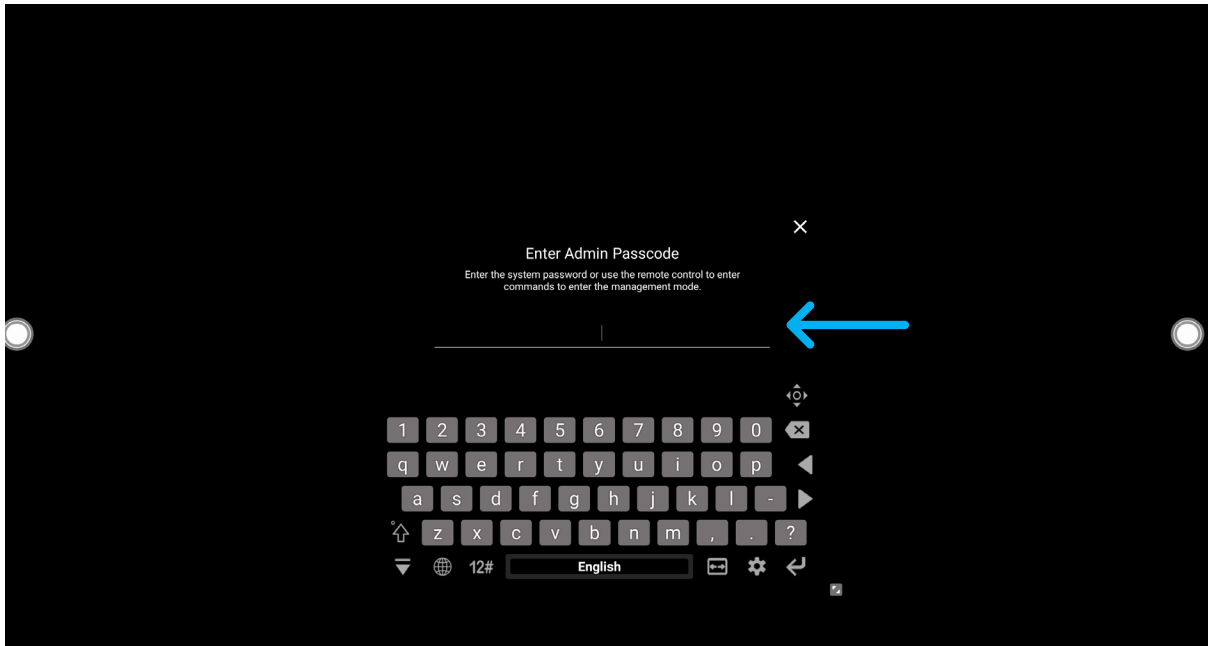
Enter Admin Passcode

Enter the system password or use the remote control to enter commands to enter the management mode.

1 2 3 4 5 6 7 8 9 0

q w e r t y u i o p

a s d f g h j k l -

z x c v b n m , . ?

12# English